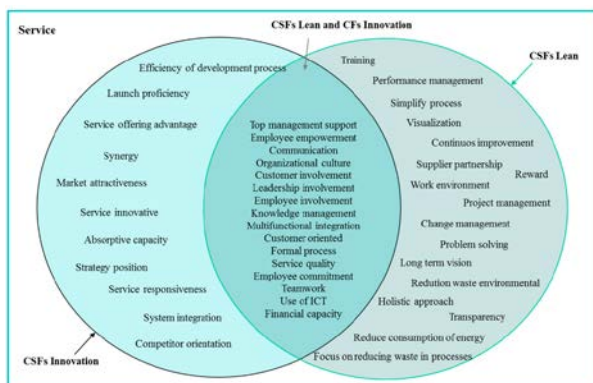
Service

CSFs Lean and CFs Innovation

CSFs Lean

Efficiency of development process
Launch proficiency
Service offering advantage
Synergy
Market attractiveness
Service innovative
Absorptive capacity
Strategy position
Service responsiveness
System integration
Competitor orientation

CSFs Innovation

Top management support
Employee empowerment
Communication
Organizational culture
Customer involvement
Leadership involvement
Employee involvement
Knowledge management
Multifunctional integration
Customer oriented
Formal process
Service quality
Employee commitment
Teamwork
Use of ICT
Financial capacity

Training
Performance management
Simplify process
Visualization
Continuos improvement
Supplier partnership
Reward
Work environment
Project management
Change management
Problem solving
Long term vision
Redution waste environmental
Holistic approach
Transparency
Reduce consumption of energy
Focus on reducing waste in processes